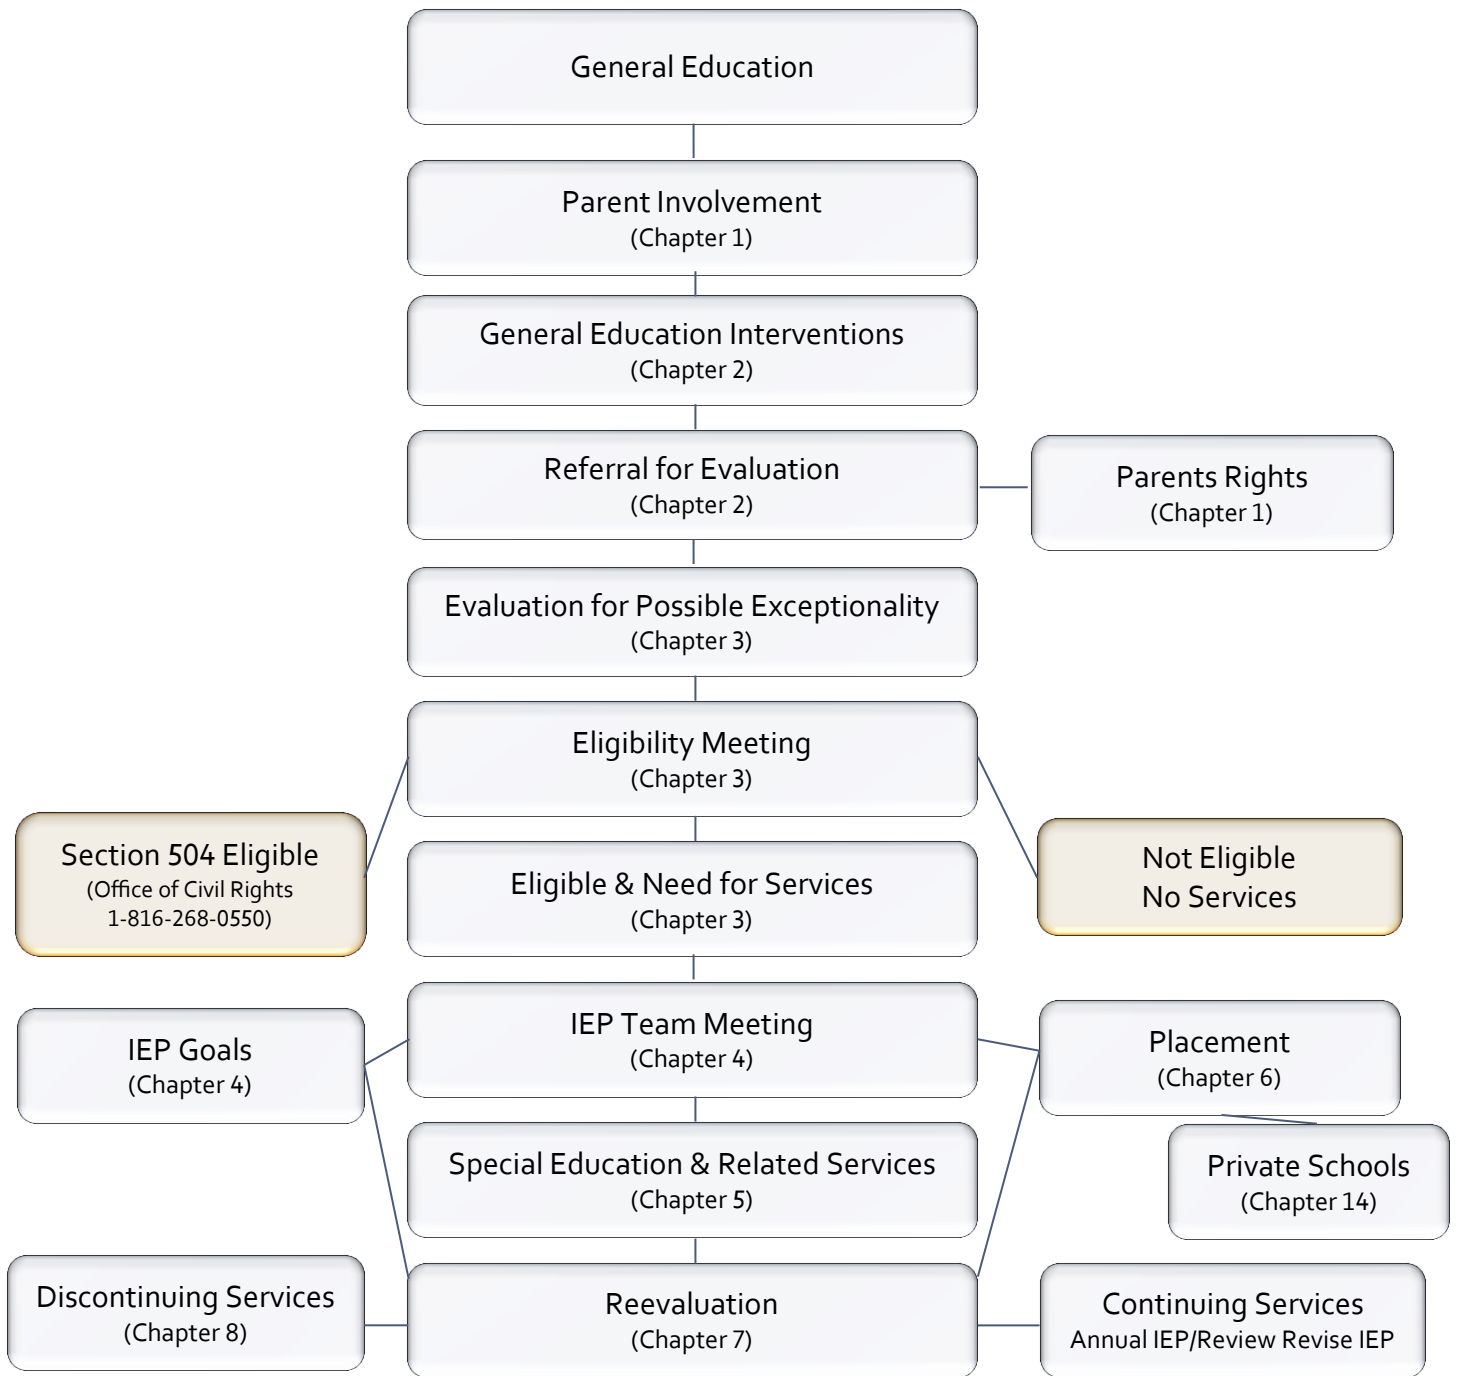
General Education

Parent Involvement
(Chapter 1)

General Education Interventions
(Chapter 2)

Referral for Evaluation
(Chapter 2)

Parents Rights
(Chapter 1)

Evaluation for Possible Exceptionality
(Chapter 3)

Eligibility Meeting
(Chapter 3)

Section 504 Eligible
(Office of Civil Rights
1-816-268-0550)

Eligible & Need for Services
(Chapter 3)

Not Eligible
No Services

IEP Goals
(Chapter 4)

IEP Team Meeting
(Chapter 4)

Placement
(Chapter 6)

Private Schools
(Chapter 14)

Special Education & Related Services
(Chapter 5)

Discontinuing Services
(Chapter 8)

Reevaluation
(Chapter 7)

Continuing Services
Annual IEP/Review Revise IEP